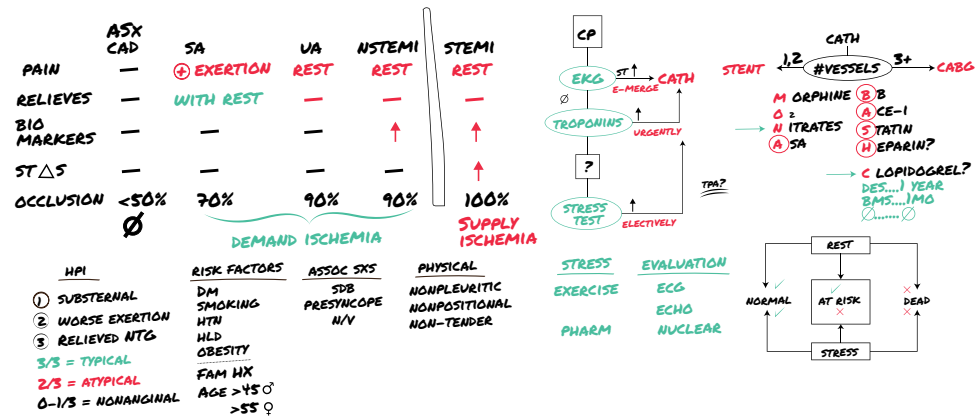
| | ASX CAD | SA | UA | NSTEMI | STEMI |
|---|---|---|---|---|---|
| PAIN | — | ⊕ EXERTION | REST | REST | REST |
| RELIEVES | — | WITH REST | — | — | — |
| BIO MARKERS | — | — | — | ↑ | ↑ |
| ST △S | — | — | — | — | ↑ |
| OCCLUSION | <50% Ø | 70% | 90% | 90% | 100% |

DEMAND ISCHEMIA

SUPPLY ISCHEMIA

HPI
1 SUBSTERNAL
2 WORSE EXERTION
3 RELIEVED NTG
3/3 = TYPICAL
2/3 = ATYPICAL
0-1/3 = NONANGINAL

RISK FACTORS
DM
SMOKING
HTN
HLD
OBESITY
FAM HX
AGE >45♂
>55♀

ASSOC SXS
SDB
PRESYNCOPE
N/V

PHYSICAL
NONPLEURITIC
NONPOSITIONAL
NON-TENDER

CP
EKG
ST ↑
E-MERGE
CATH
Ø
TROPONINS
URGENTLY
?
STRESS TEST
ELECTIVELY
TPA?

CATH
1,2
#VESSELS
3+
STENT
CABG

M ORPHINE
O $_2$
N ITRATES
A SA
B B
A CE-I
S TATIN
H EPARIN?

C LOPIDOGREL?
DES....1 YEAR
BMS....1MO
Ø.......Ø

STRESS
EXERCISE
PHARM

EVALUATION
ECG
ECHO
NUCLEAR

REST
NORMAL
AT RISK
DEAD
STRESS